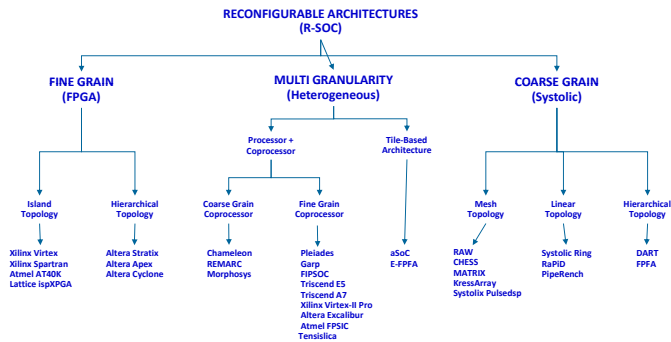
RECONFIGURABLE ARCHITECTURES
(R-SOC)

FINE GRAIN
(FPGA)

MULTI GRANULARITY
(Heterogeneous)

COARSE GRAIN
(Systolic)

Island Topology

Xilinx Virtex
Xilinx Spartran
Atmel AT40K
Lattice ispXPGA

Hierarchical Topology

Altera Stratix
Altera Apex
Altera Cyclone

Processor + Coprocessor

Coarse Grain Coprocessor

Chameleon
REMARC
Morphosys

Fine Grain Coprocessor

Pleiades
Garp
FIPSOC
Triscend E5
Triscend A7
Xilinx Virtex-II Pro
Altera Excalibur
Atmel FPSIC
Tensilisca

Tile-Based Architecture

aSoC
E-FPFA

Mesh Topology

RAW
CHESS
MATRIX
KressArray
Systolix Pulsedsp

Linear Topology

Systolic Ring
RaPiD
PipeRench

Hierarchical Topology

DART
FPFA